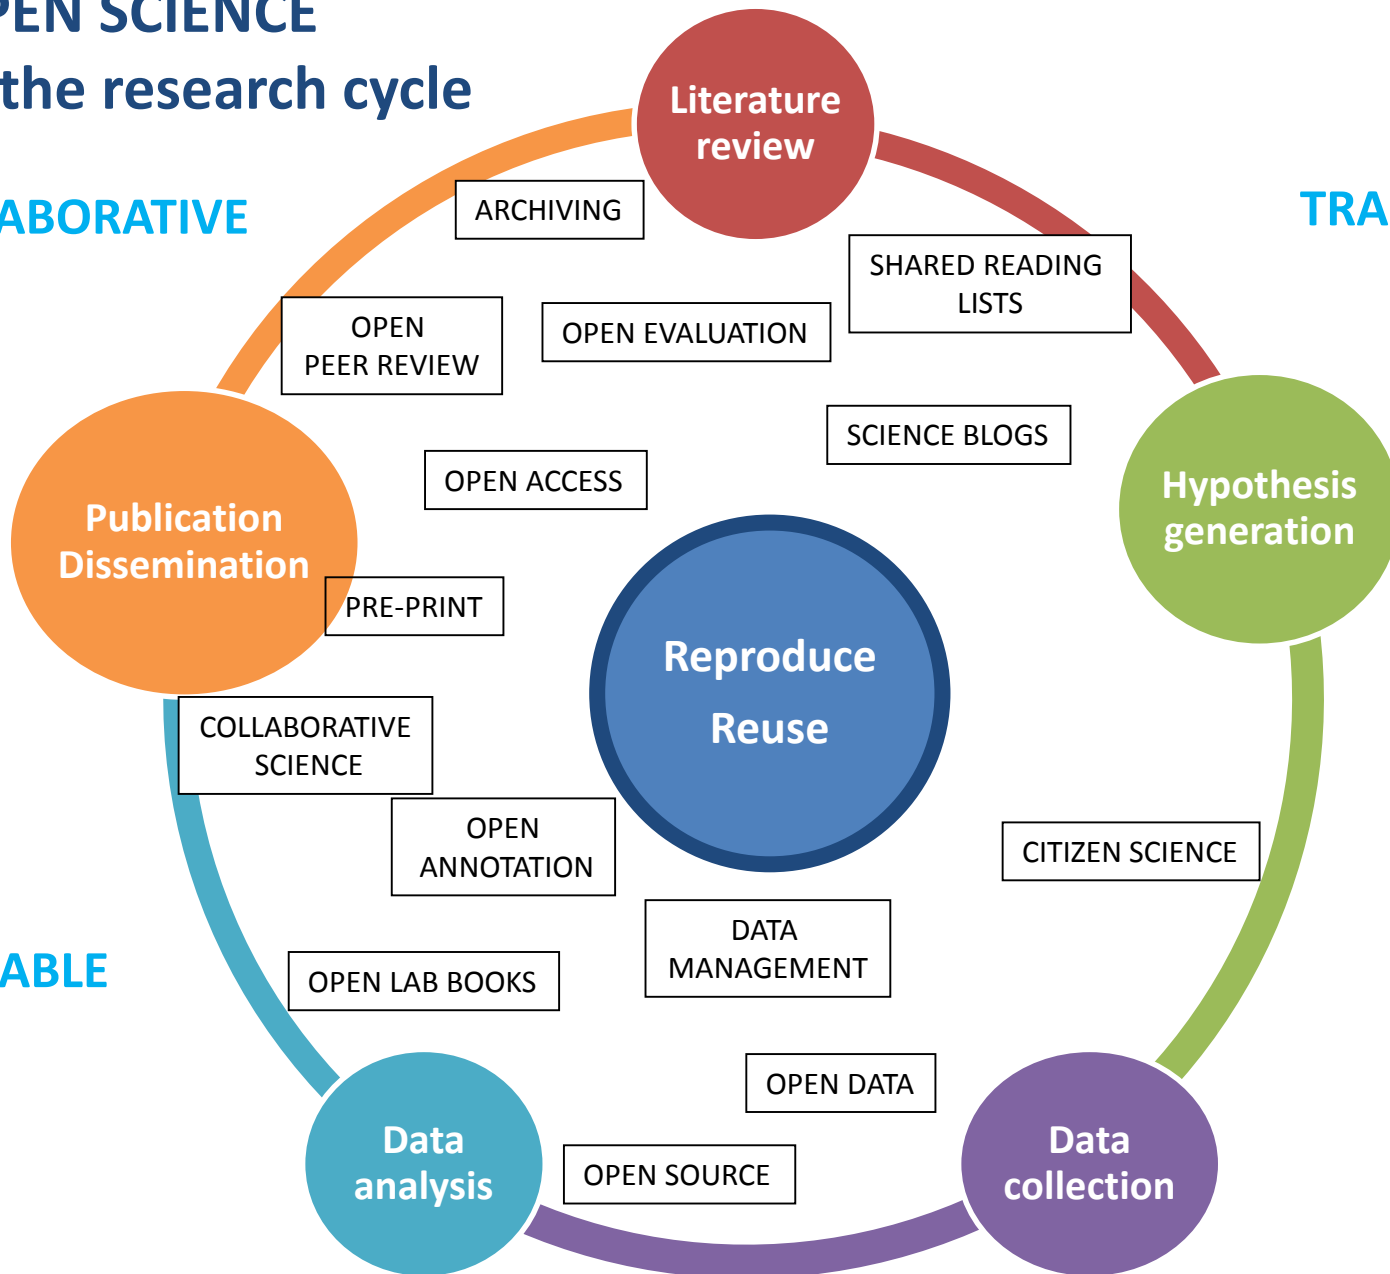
PEN SCIENCE
the research cycle

ABORATIVE

TRA

Literature review

ARCHIVING

SHARED READING LISTS

OPEN PEER REVIEW

OPEN EVALUATION

SCIENCE BLOGS

OPEN ACCESS

Hypothesis generation

Publication Dissemination

PRE-PRINT

Reproduce

Reuse

COLLABORATIVE SCIENCE

OPEN ANNOTATION

CITIZEN SCIENCE

DATA MANAGEMENT

ABLE

OPEN LAB BOOKS

OPEN DATA

Data analysis

OPEN SOURCE

Data collection